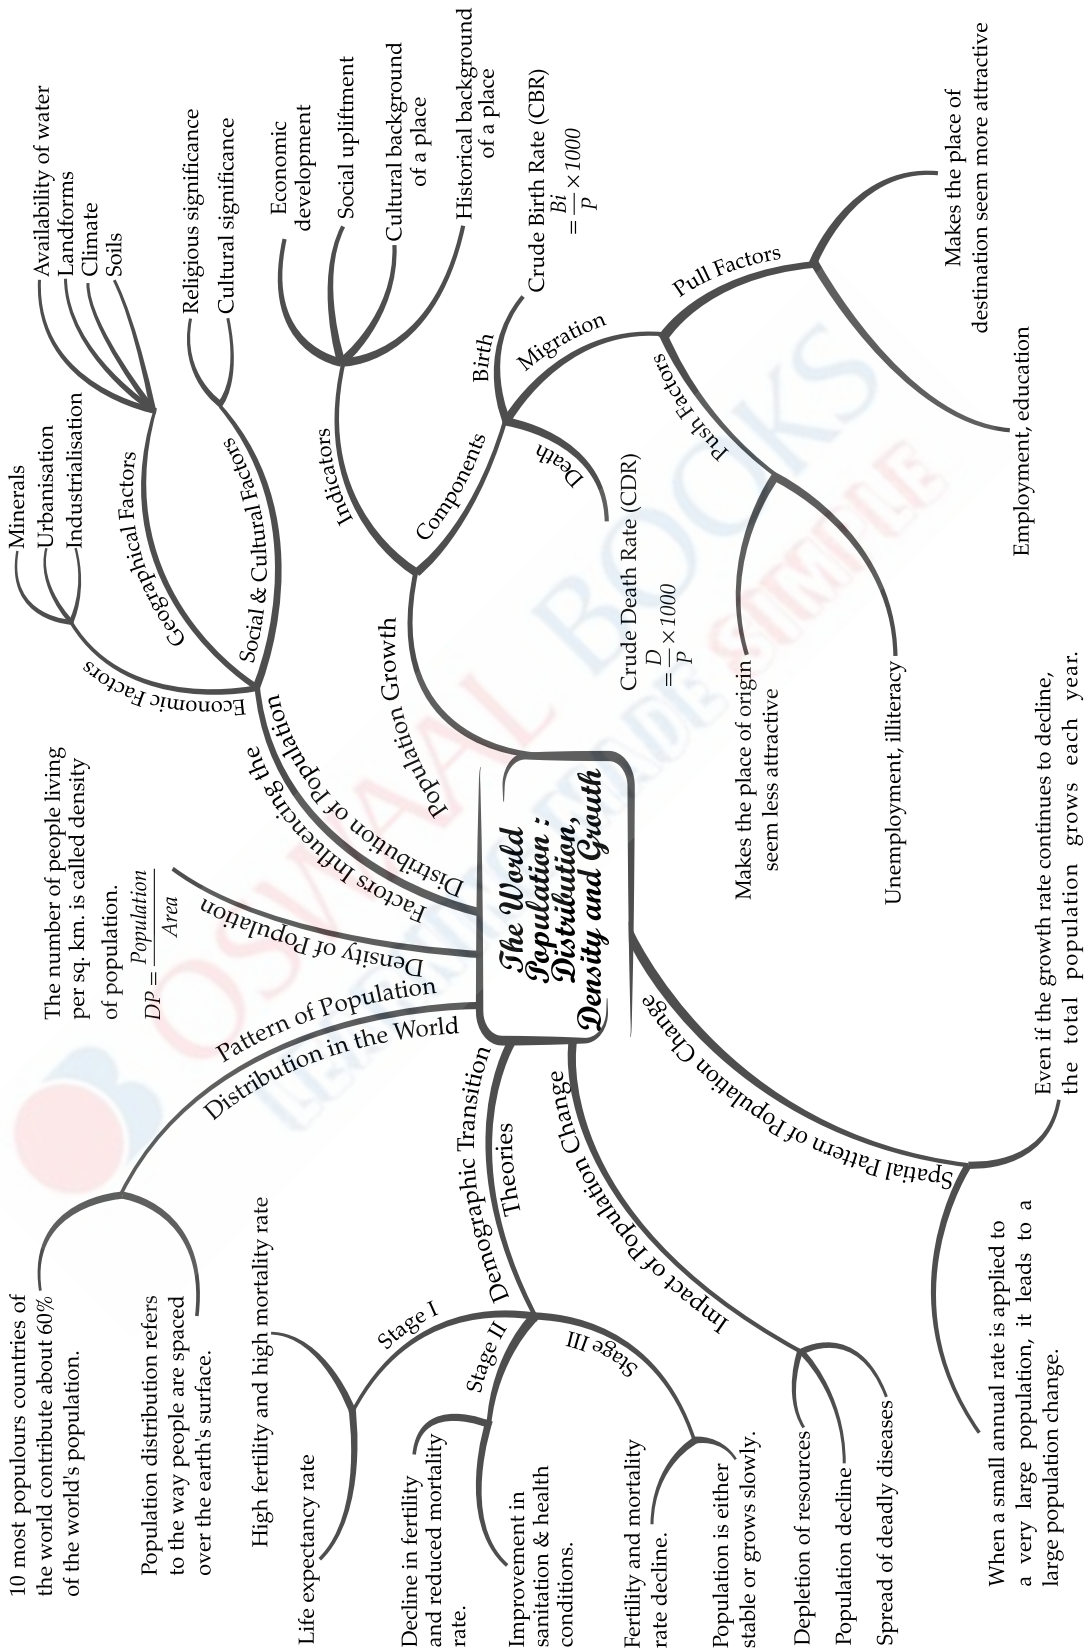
The World Population : Distribution, Density and Growth

Distribution of Population

Factors Influencing the Distribution of Population

Geographical Factors
Availability of water
Landforms
Climate
Soils

Economic Factors
Minerals
Urbanisation
Industrialisation

Social & Cultural Factors
Religious significance
Cultural significance

Population Growth

Indicators
Economic development
Social upliftment
Cultural background of a place
Historical background of a place

Components
Birth
Crude Birth Rate (CBR) $= \frac{Bi}{P} \times 1000$
Death
Crude Death Rate (CDR) $= \frac{D}{P} \times 1000$
Migration
Pull Factors
Makes the place of destination seem more attractive
Employment, education
Push Factors
Makes the place of origin seem less attractive
Unemployment, illiteracy

Density of Population
The number of people living per sq. km. is called density of population.
$DP = \frac{Population}{Area}$

Pattern of Population Distribution in the World
10 most populours countries of the world contribute about 60% of the world's population.
Population distribution refers to the way people are spaced over the earth's surface.

Demographic Transition Theories
Stage I
High fertility and high mortality rate
Life expectancy rate
Stage II
Decline in fertility and reduced mortality rate.
Improvement in sanitation & health conditions.
Stage III
Fertility and mortality rate decline.
Population is either stable or grows slowly.

Impact of Population Change
Depletion of resources
Population decline
Spread of deadly diseases

Spatial Pattern of Population Change
Even if the growth rate continues to decline, the total population grows each year.
When a small annual rate is applied to a very large population, it leads to a large population change.

OSWAAL BOOKS
LEARNING MADE SIMPLE